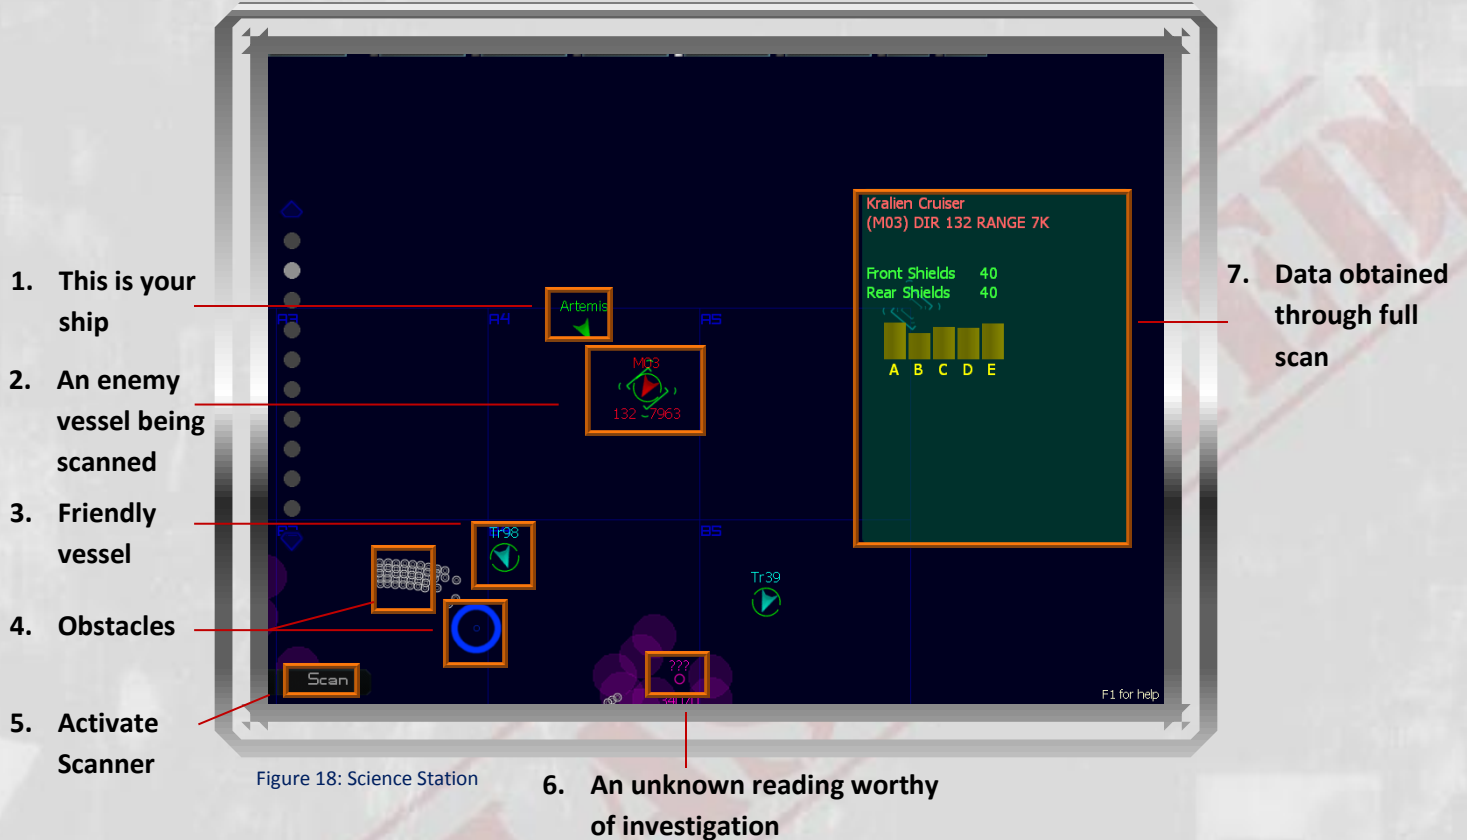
1. This is your ship

2. An enemy vessel being scanned

3. Friendly vessel

4. Obstacles

5. Activate Scanner

Artemis

M03

132 - 7963

Tr98

Tr39

???

Scan

Kralien Cruiser
(M03) DIR 132 RANGE 7K

Front Shields 40
Rear Shields 40

A B C D E

F1 for help

7. Data obtained through full scan

Figure 18: Science Station

6. An unknown reading worthy of investigation